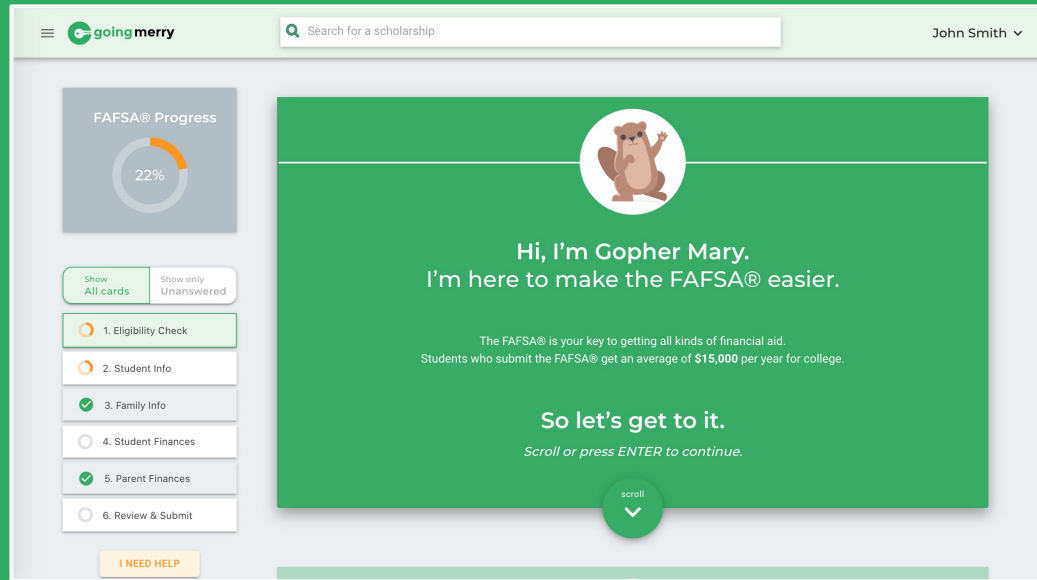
goingmerry

Search for a scholarship

John Smith

FAFSA® Progress

22%

Show
All cards

Show only
Unanswered

1. Eligibility Check

2. Student Info

3. Family Info

4. Student Finances

5. Parent Finances

6. Review & Submit

I NEED HELP

Hi, I'm Gopher Mary.
I'm here to make the FAFSA® easier.

The FAFSA® is your key to getting all kinds of financial aid.
Students who submit the FAFSA® get an average of **$15,000** per year for college.

So let's get to it.

*Scroll or press ENTER to continue.*

scroll